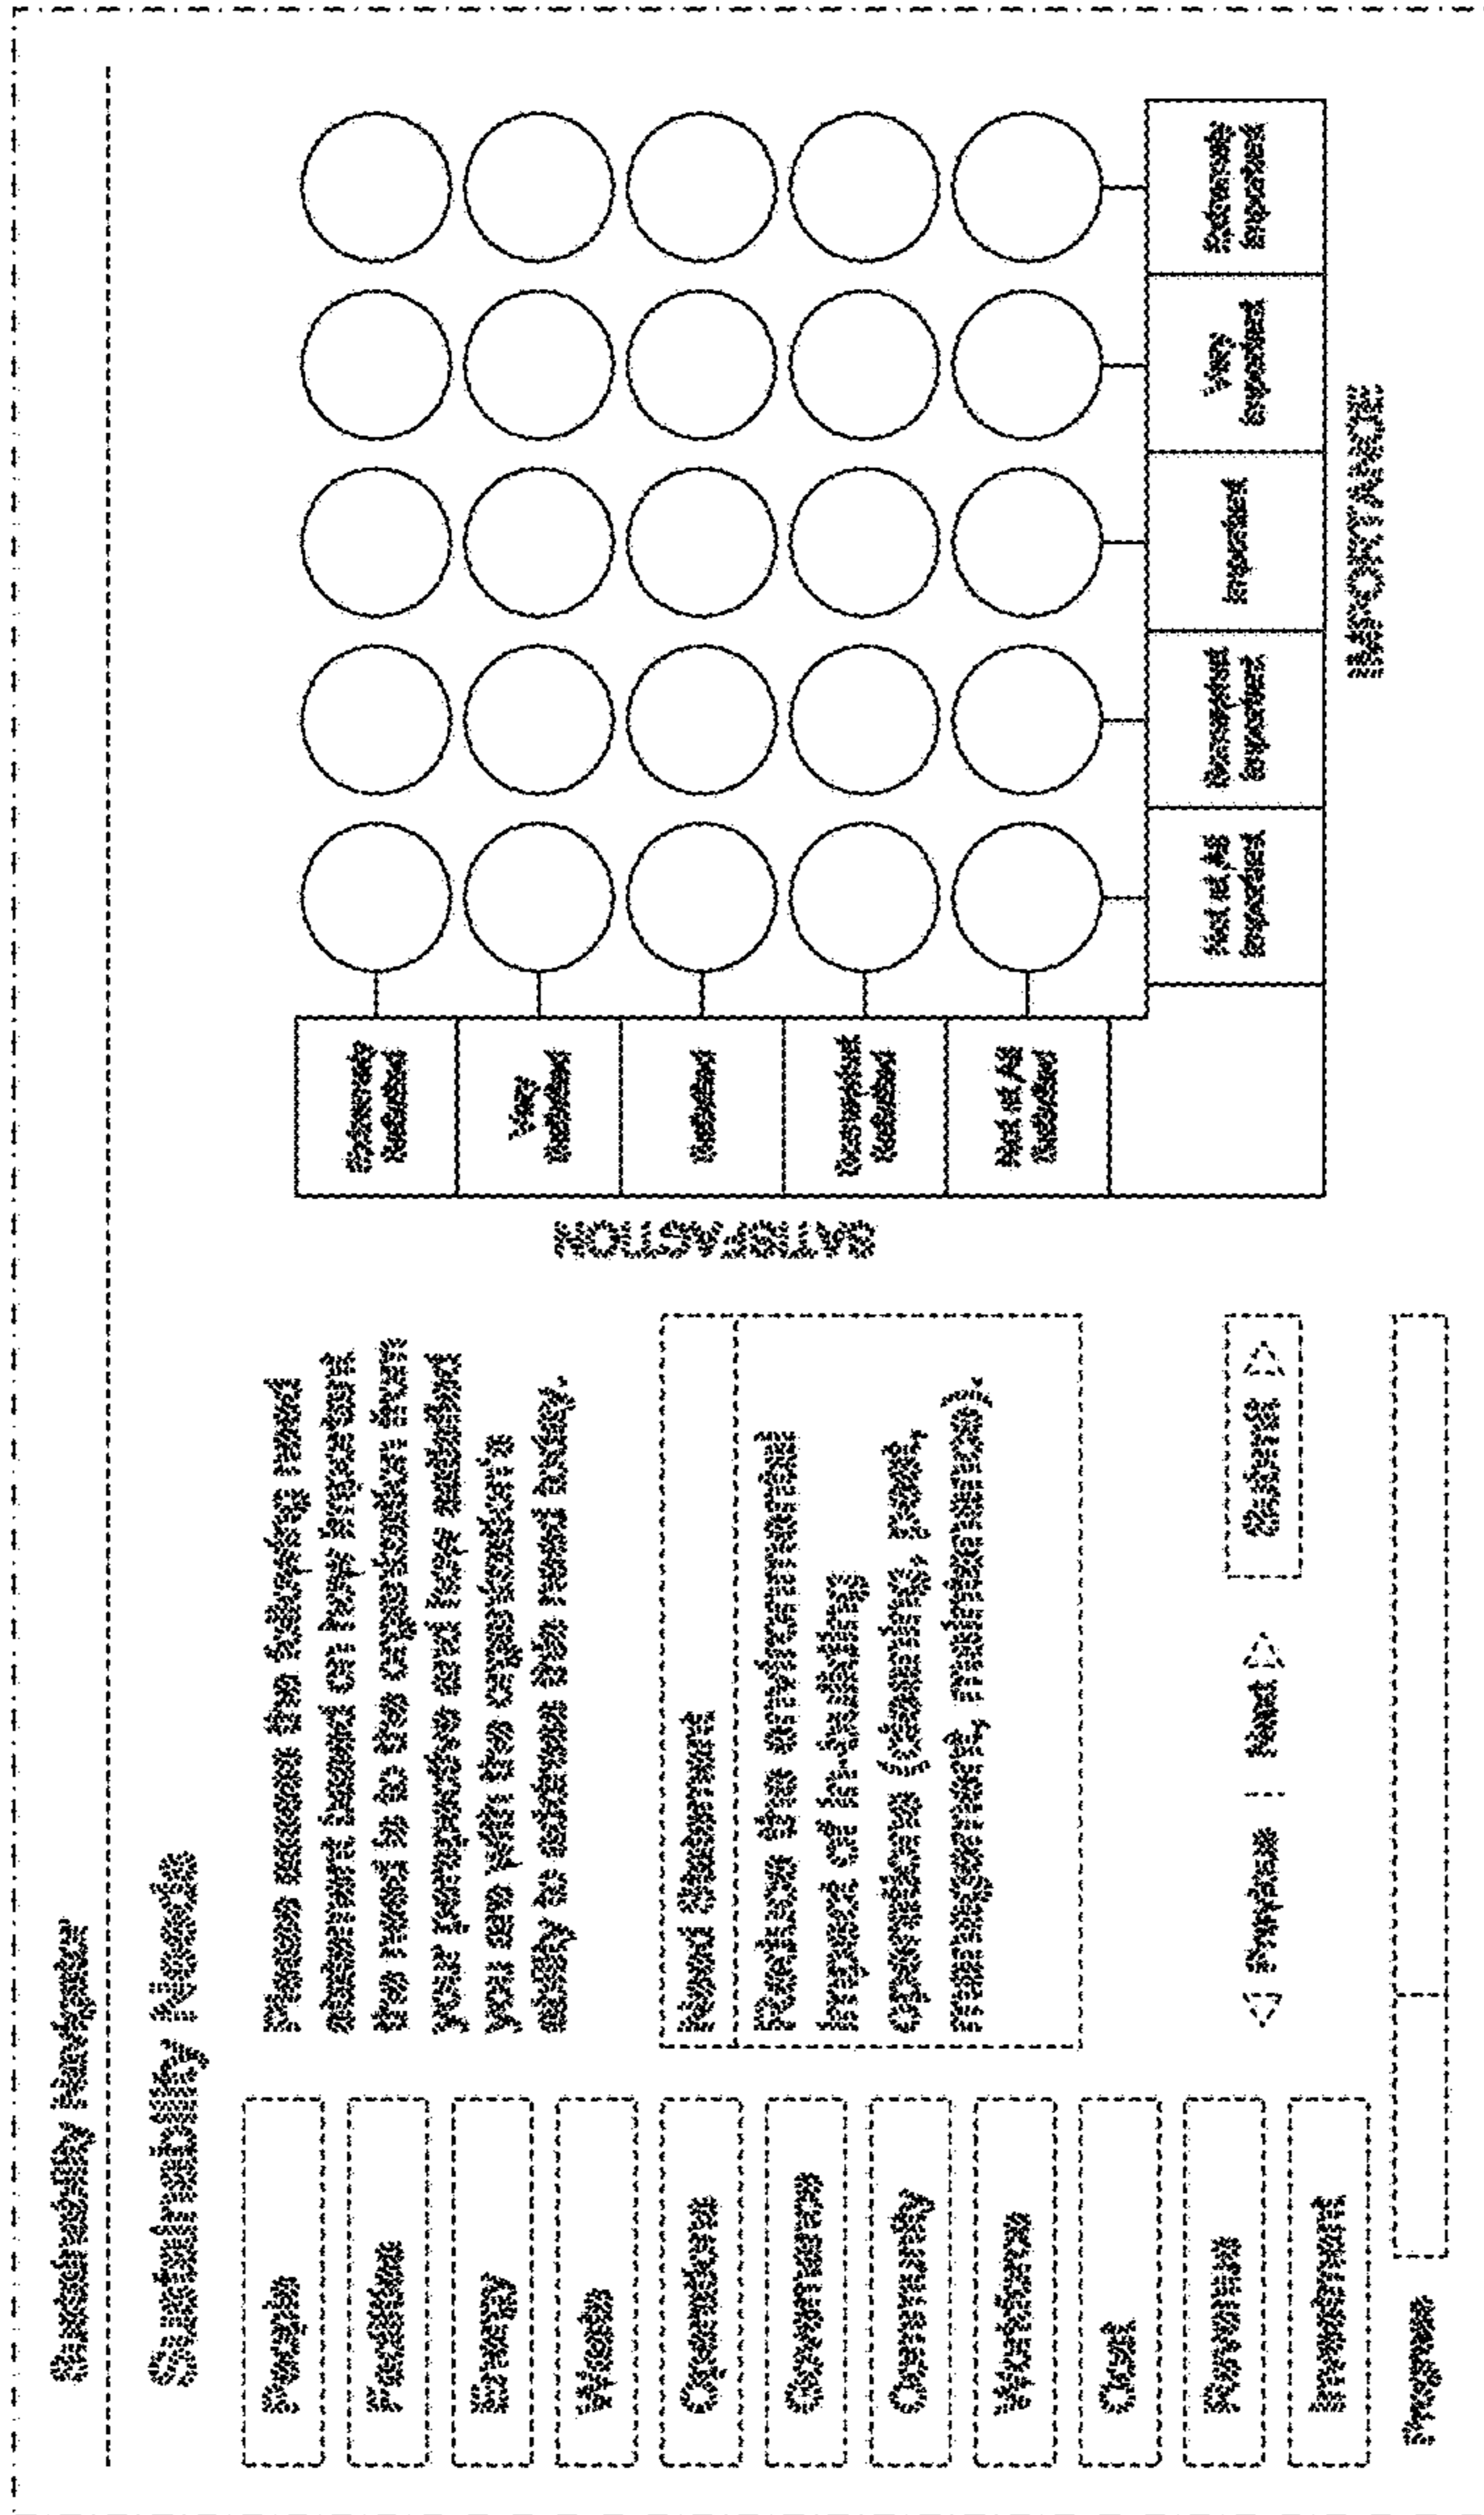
Sustainability Interface

Sustainability Needs

Please assess the following need statement based on how important this need is to the organization given your industry and how satisfied you are with the organization's ability to address this need today.

Need Statement

Reduce the environmental impact of buildings, operations (energy, water, consumables, materials).

< Previous | Next > Submit >

IMPORTANCE

Not at All Important | Somewhat Important | Important | Very Important | Extremely Important

SATISFACTION

Extremely Satisfied | Very Satisfied | Satisfied | Somewhat Satisfied | Not at All Satisfied

Energy

Facilities

Supply

Waste

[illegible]

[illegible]

Community

Workforce

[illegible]

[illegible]

Investment

Progress